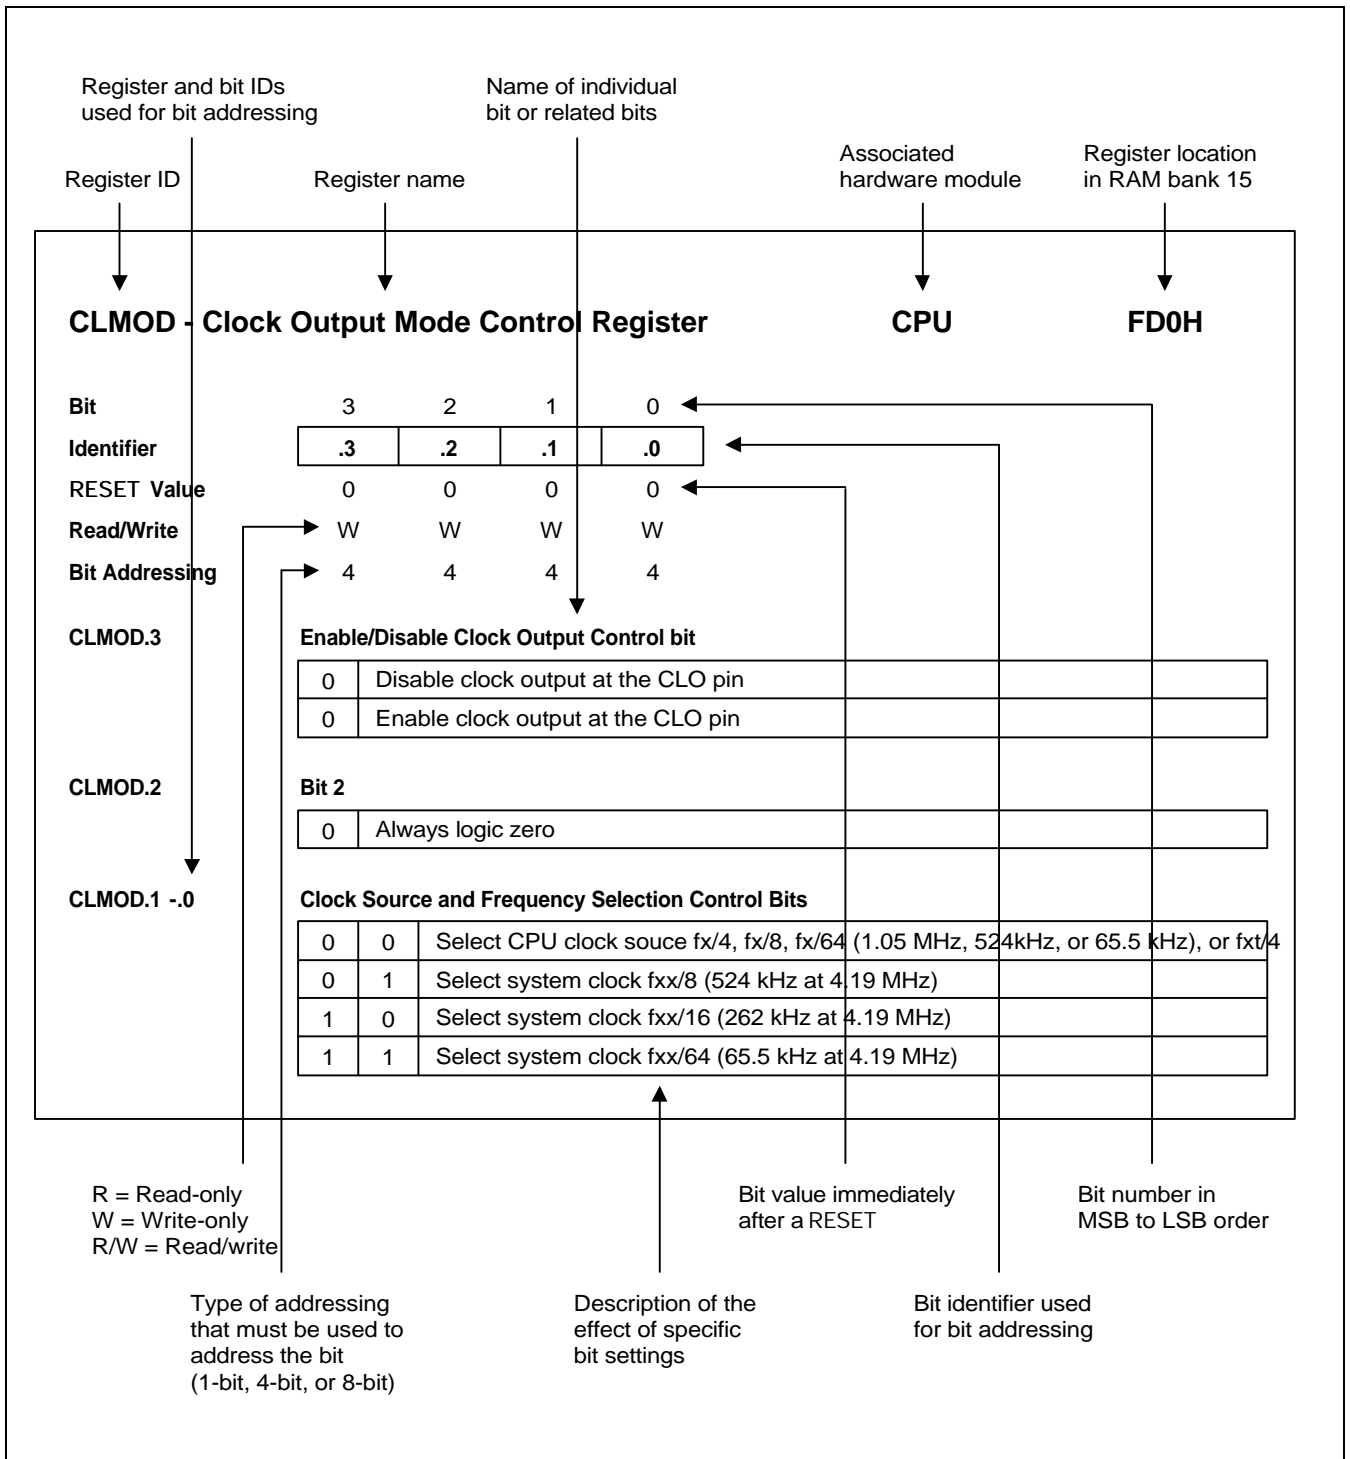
Register and bit IDs used for bit addressing

Name of individual bit or related bits

Register ID

Register name

Associated hardware module

Register location in RAM bank 15

**CLMOD - Clock Output Mode Control Register** **CPU** **FD0H**

| **Bit** | 3 | 2 | 1 | 0 |
|---|---|---|---|---|
| **Identifier** | .3 | .2 | .1 | .0 |
| RESET **Value** | 0 | 0 | 0 | 0 |
| **Read/Write** | W | W | W | W |
| **Bit Addressing** | 4 | 4 | 4 | 4 |

**CLMOD.3** **Enable/Disable Clock Output Control bit**

| 0 | Disable clock output at the CLO pin |
|---|---|
| 0 | Enable clock output at the CLO pin |

**CLMOD.2** **Bit 2**

| 0 | Always logic zero |
|---|---|

**CLMOD.1 -.0** **Clock Source and Frequency Selection Control Bits**

| 0 | 0 | Select CPU clock souce fx/4, fx/8, fx/64 (1.05 MHz, 524kHz, or 65.5 kHz), or fxt/4 |
|---|---|---|
| 0 | 1 | Select system clock fxx/8 (524 kHz at 4.19 MHz) |
| 1 | 0 | Select system clock fxx/16 (262 kHz at 4.19 MHz) |
| 1 | 1 | Select system clock fxx/64 (65.5 kHz at 4.19 MHz) |

R = Read-only
W = Write-only
R/W = Read/write

Bit value immediately after a RESET

Bit number in MSB to LSB order

Type of addressing that must be used to address the bit (1-bit, 4-bit, or 8-bit)

Description of the effect of specific bit settings

Bit identifier used for bit addressing